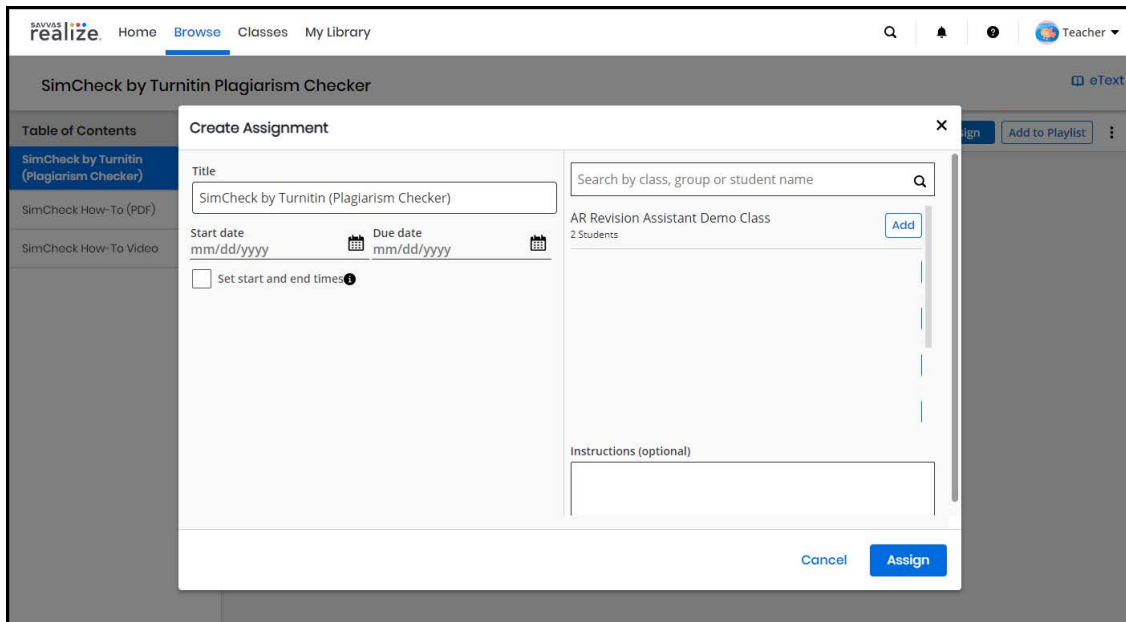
SAVVAS realize. Home Browse Classes My Library

Teacher

SimCheck by Turnitin Plagiarism Checker

eText

Table of Contents

SimCheck by Turnitin (Plagiarism Checker)

SimCheck How-To (PDF)

SimCheck How-To Video

ign

Add to Playlist

Create Assignment

Title

SimCheck by Turnitin (Plagiarism Checker)

Start date

mm/dd/yyyy

Due date

mm/dd/yyyy

Set start and end times

Search by class, group or student name

AR Revision Assistant Demo Class

2 Students

Add

Instructions (optional)

Cancel

Assign